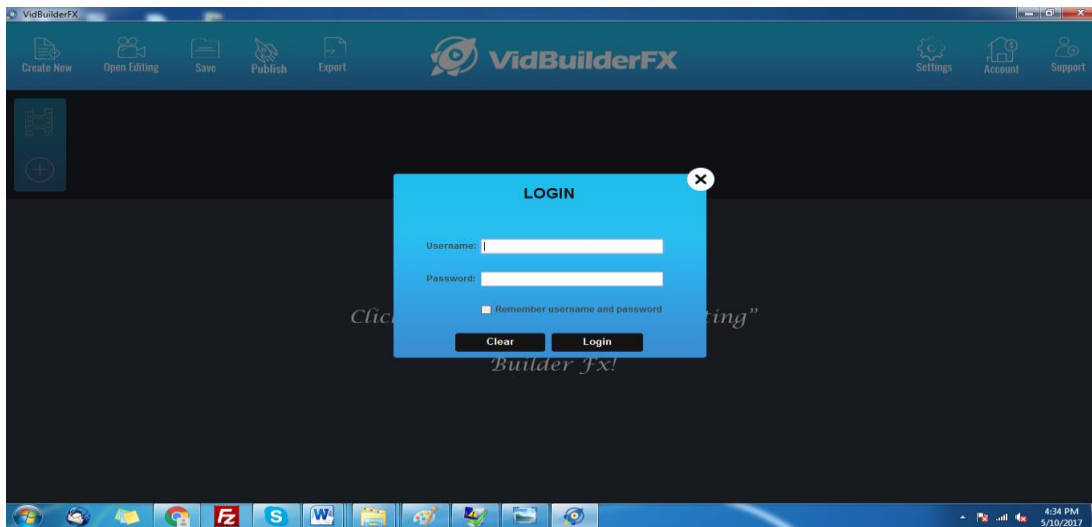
VidBuilderFX

Create New
Open Editing
Save
Publish
Export

VidBuilderFX

Settings
Account
Support

LOGIN

Username:

Password:

Remember username and password

Clear
Login

Clic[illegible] ting"

Builder Fx!

4:34 PM
5/10/2017